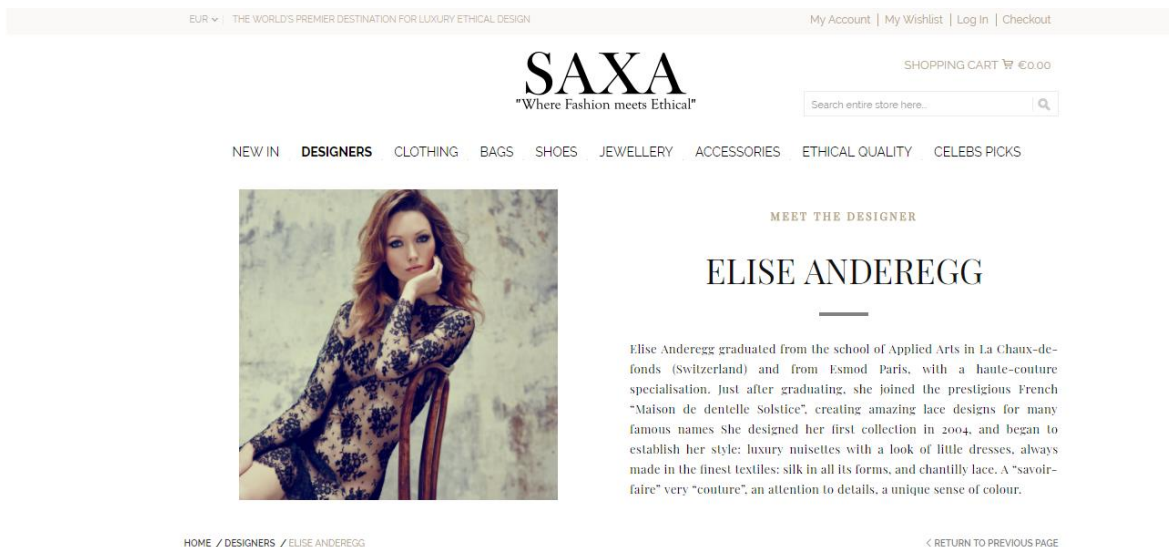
EUR ⌄ | THE WORLD'S PREMIER DESTINATION FOR LUXURY ETHICAL DESIGN

My Account | My Wishlist | Log In | Checkout

SAXA
"Where Fashion meets Ethical"

SHOPPING CART €0.00

Search entire store here...

NEW IN DESIGNERS CLOTHING BAGS SHOES JEWELLERY ACCESSORIES ETHICAL QUALITY CELEBS PICKS

MEET THE DESIGNER

ELISE ANDEREGG

Elise Anderegg graduated from the school of Applied Arts in La Chaux-de-fonds (Switzerland) and from Esmod Paris, with a haute-couture specialisation. Just after graduating, she joined the prestigious French "Maison de dentelle Solstice", creating amazing lace designs for many famous names She designed her first collection in 2004, and began to establish her style: luxury nuisettes with a look of little dresses, always made in the finest textiles: silk in all its forms, and chantilly lace. A "savoir-faire" very "couture", an attention to details, a unique sense of colour.

HOME / DESIGNERS / ELISE ANDEREGG

< RETURN TO PREVIOUS PAGE